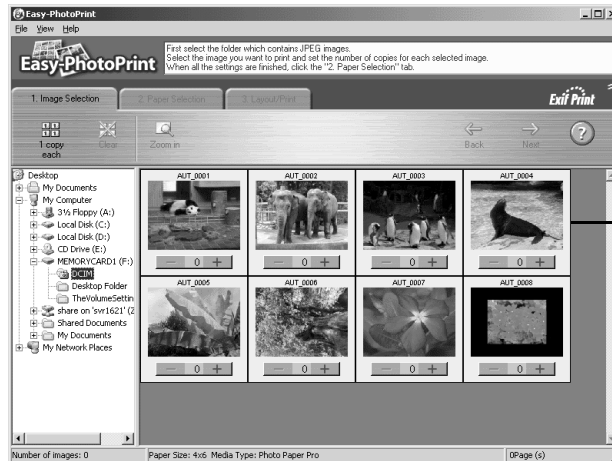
Easy-PhotoPrint
File View Help

Easy-PhotoPrint

First select the folder which contains JPEG images.
Select the image you want to print and set the number of copies for each selected image.
When all the settings are finished, click the "2. Paper Selection" tab.

1. Image Selection
2. Paper Selection
3. Layout/Print

Exif Print

1 copy each
Clear
Zoom in
Back
Next
?

Desktop
My Documents
My Computer
3½ Floppy (A:)
Local Disk (C:)
Local Disk (D:)
CD Drive (E:)
MEMORYCARD1 (F:)
DCIM
Desktop Folder
TheVolumeSettin
share on 'svr1621' (Z
Shared Documents
My Documents
My Network Places

AUT_0001
0
AUT_0002
0
AUT_0003
0
AUT_0004
0
AUT_0005
0
AUT_0006
0
AUT_0007
0
AUT_0008
0

Number of images: 0
Paper Size: 4x6 Media Type: Photo Paper Pro
0Page (s)